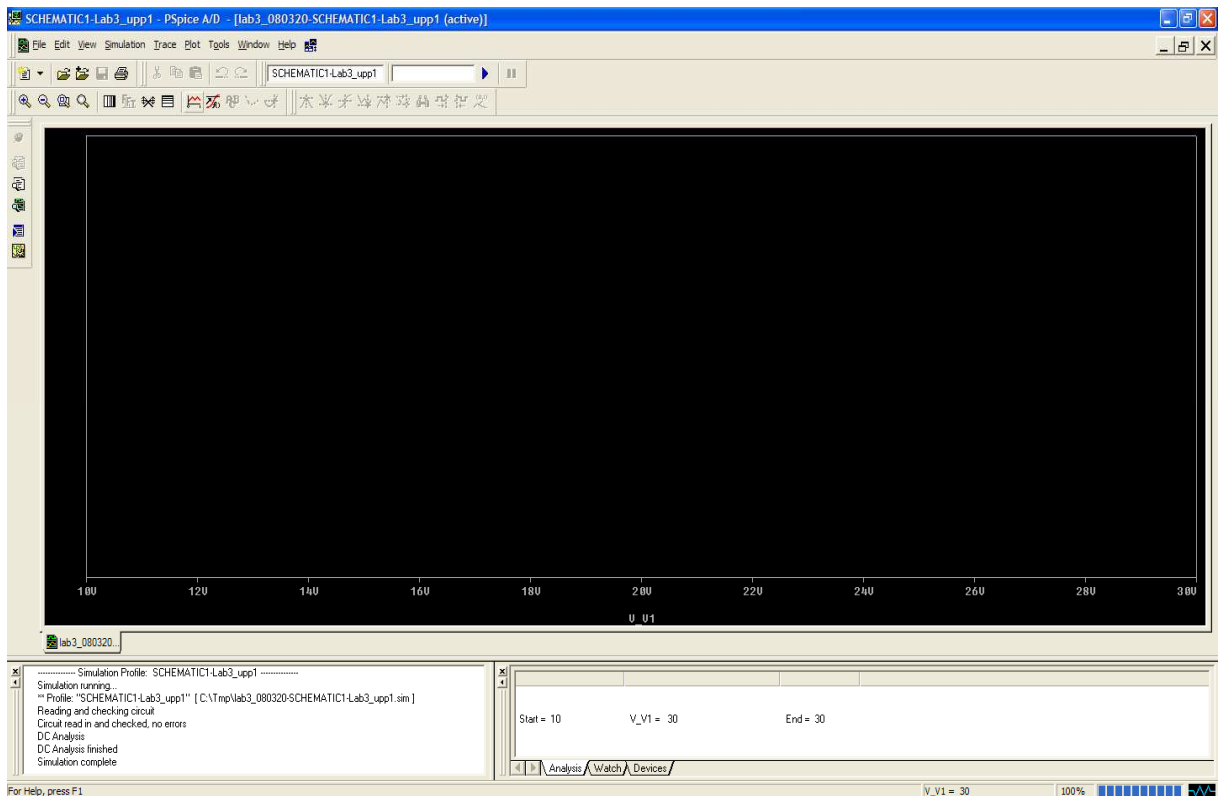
SCHEMATIC1-Lab3_upp1 - PSpice A/D - [lab3_080320-SCHEMATIC1-Lab3_upp1 (active)]

File Edit View Simulation Trace Plot Tools Window Help

SCHEMATIC1-Lab3_upp1

10V 12V 14V 16V 18V 20V 22V 24V 26V 28V 30V

V_V1

lab3_080320...

------------- Simulation Profile: SCHEMATIC1-Lab3_upp1 -------------
Simulation running...
** Profile: "SCHEMATIC1-Lab3_upp1" [ C:\Tmp\lab3_080320-SCHEMATIC1-Lab3_upp1.sim ]
Reading and checking circuit
Circuit read in and checked, no errors
DC Analysis
DC Analysis finished
Simulation complete

Start = 10 V_V1 = 30 End = 30

Analysis Watch Devices

For Help, press F1

V_V1 = 30

100%